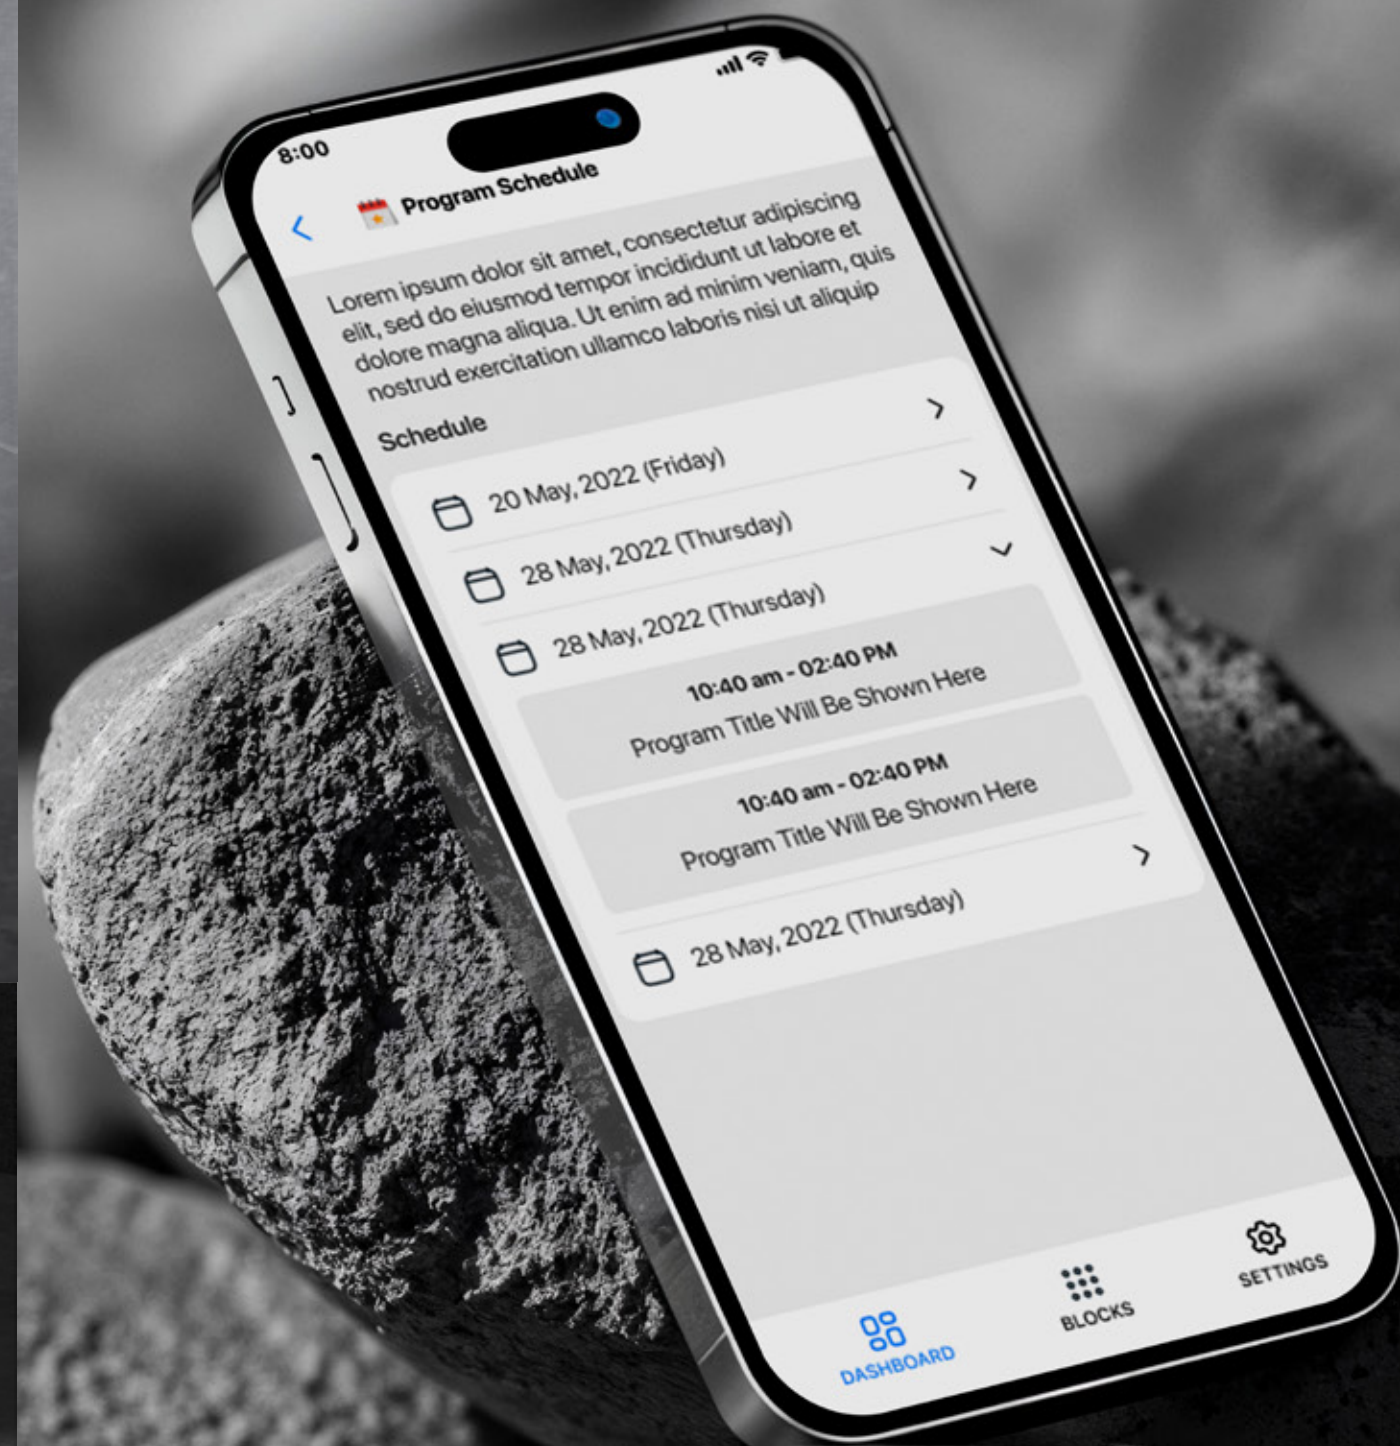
8:00

Program Schedule

Lorem ipsum dolor sit amet, consectetur adipiscing elit, sed do eiusmod tempor incididunt ut labore et dolore magna aliqua. Ut enim ad minim veniam, quis nostrud exercitation ullamco laboris nisi ut aliquip

Schedule

20 May, 2022 (Friday)

28 May, 2022 (Thursday)

28 May, 2022 (Thursday)

10:40 am - 02:40 PM
Program Title Will Be Shown Here

10:40 am - 02:40 PM
Program Title Will Be Shown Here

28 May, 2022 (Thursday)

DASHBOARD BLOCKS SETTINGS